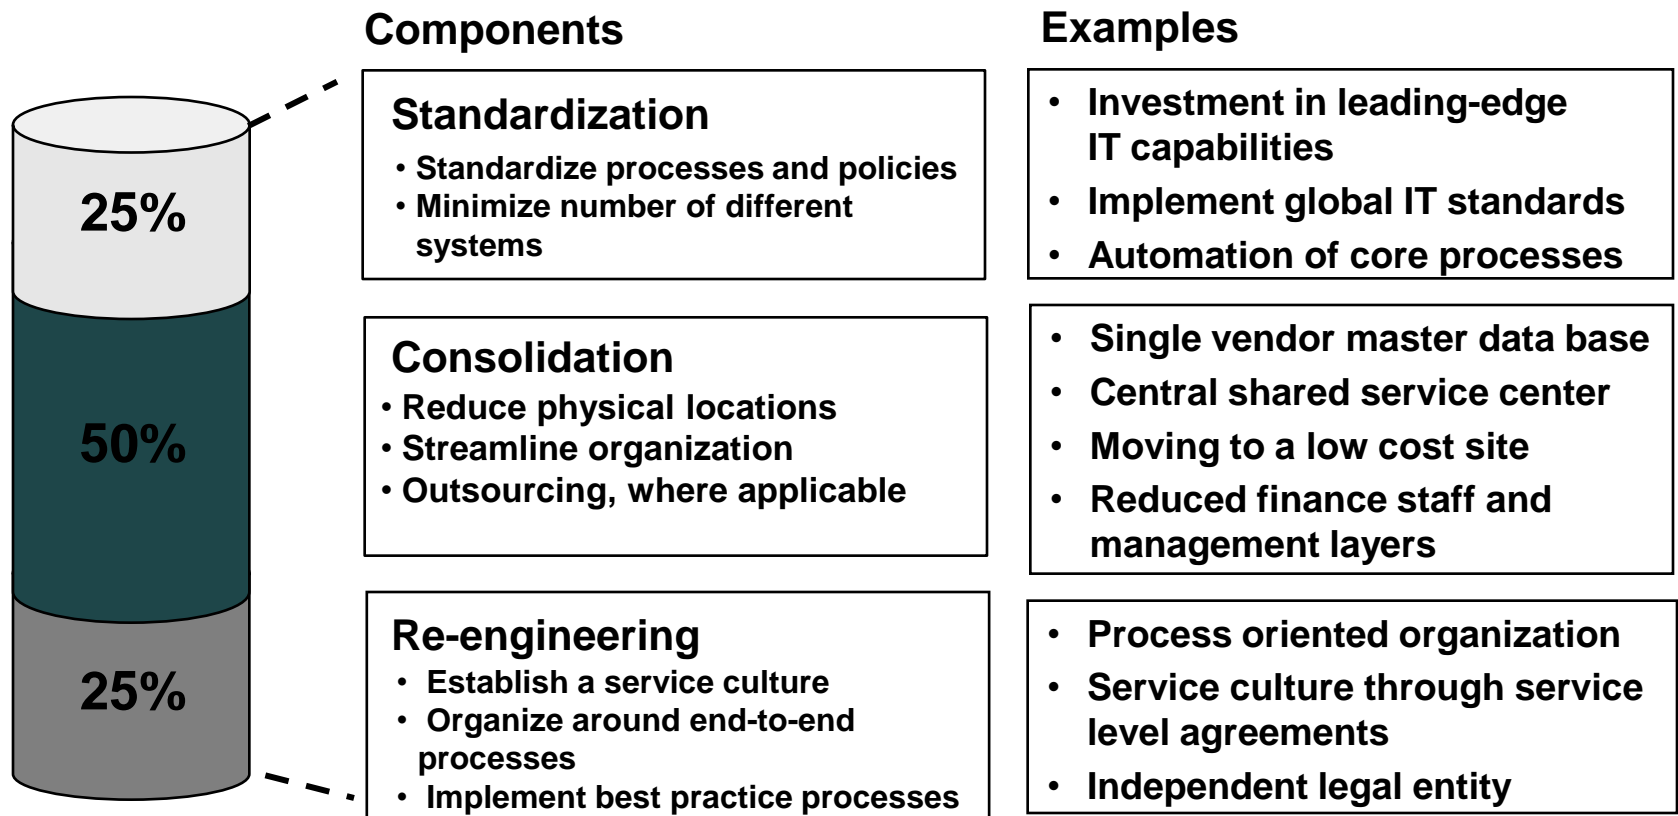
Components

Examples

25%

50%

25%

Standardization
• Standardize processes and policies
• Minimize number of different systems

• Investment in leading-edge IT capabilities
• Implement global IT standards
• Automation of core processes

Consolidation
• Reduce physical locations
• Streamline organization
• Outsourcing, where applicable

• Single vendor master data base
• Central shared service center
• Moving to a low cost site
• Reduced finance staff and management layers

Re-engineering
• Establish a service culture
• Organize around end-to-end processes
• Implement best practice processes

• Process oriented organization
• Service culture through service level agreements
• Independent legal entity